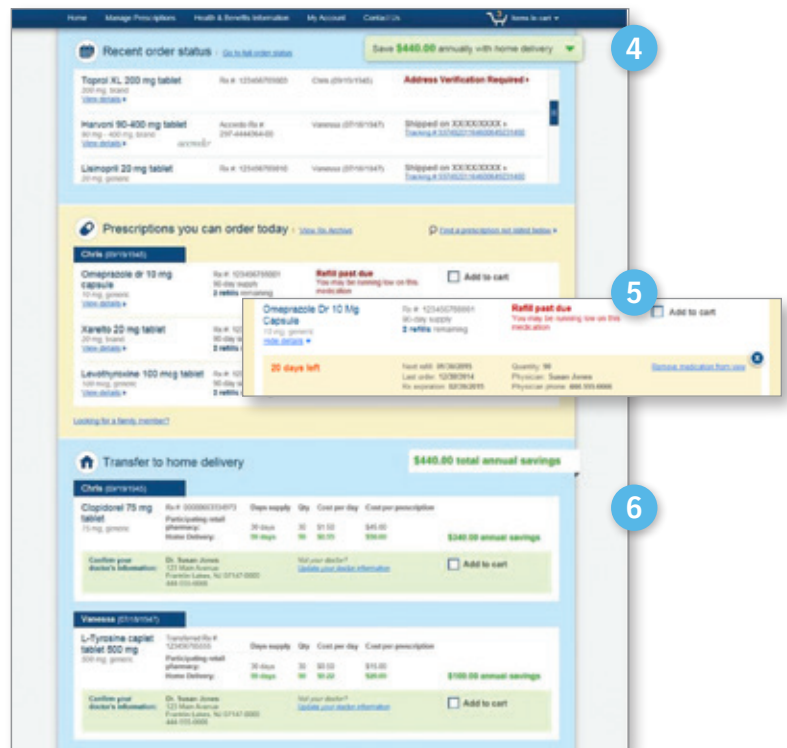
Home Manage Prescriptions Health & Benefits Information My Account Contact Us Items in cart

Recent order status Go to full order status

Save $440.00 annually with home delivery

4

Toprol XL 200 mg tablet
200 mg, brand
View details
Rx # 123456789003
Chris (09/15/1945)
Address Verification Required

Harvoni 90-400 mg tablet
90 mg - 400 mg, brand
View details
Accredo Rx #
297-4444364-00
Vanessa (07/18/1947)
Shipped on XX/XX/XXXX
Tracking # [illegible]

Lisinopril 20 mg tablet
20 mg, generic
Rx # 123456789010
Vanessa (07/18/1947)
Shipped on XX/XX/XXXX
Tracking # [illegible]

Prescriptions you can order today View Rx Archive

Find a prescription not listed below

Chris (09/15/1945)

Omeprazole Dr 10 mg capsule
10 mg, generic
View details
Rx # 123456789001
90-day supply
2 refills remaining
Refill past due
You may be running low on this medication
Add to cart

Xarelto 20 mg tablet
20 mg, brand
View details
Rx #
90-day
2 refills

Levothyroxine 100 mcg tablet
100 mcg, generic
View details
Rx #
90-day
2 refills

Looking for a family member?

5

Omeprazole Dr 10 Mg Capsule
10 mg, generic
Hide details
Rx # 123456789001
90-day supply
2 refills remaining
Refill past due
You may be running low on this medication
Add to cart

20 days left
Next refill: 05/30/2015
Last order: 12/30/2014
Rx expiration: 02/28/2015
Quantity: 90
Physician: Susan Jones
Physician phone: 888.555.6666
Remove medication from view

Transfer to home delivery

$440.00 total annual savings

6

Chris (09/15/1945)

Clopidorel 75 mg tablet
75 mg, generic
Rx # 0000000334973
Participating retail pharmacy:
Home Delivery:
Days supply
30 days
90 days
Qty
30
90
Cost per day
$1.50
$0.33
Cost per prescription
$45.00
$30.00
$340.00 annual savings

Confirm your doctor's information:
Dr. Susan Jones
123 Main Avenue
Franklin Lakes, NJ 07147-0000
444-555-6666
Not your doctor?
Update your doctor information
Add to cart

Vanessa (07/18/1947)

L-Tyrosine caplet tablet 500 mg
500 mg, generic
Transferred Rx #
123456789333
Participating retail pharmacy:
Home Delivery:
Days supply
30 days
90 days
Qty
30
90
Cost per day
$0.50
$0.22
Cost per prescription
$15.00
$20.00
$100.00 annual savings

Confirm your doctor's information:
Dr. Susan Jones
123 Main Avenue
Franklin Lakes, NJ 07147-0000
444-555-6666
Not your doctor?
Update your doctor information
Add to cart